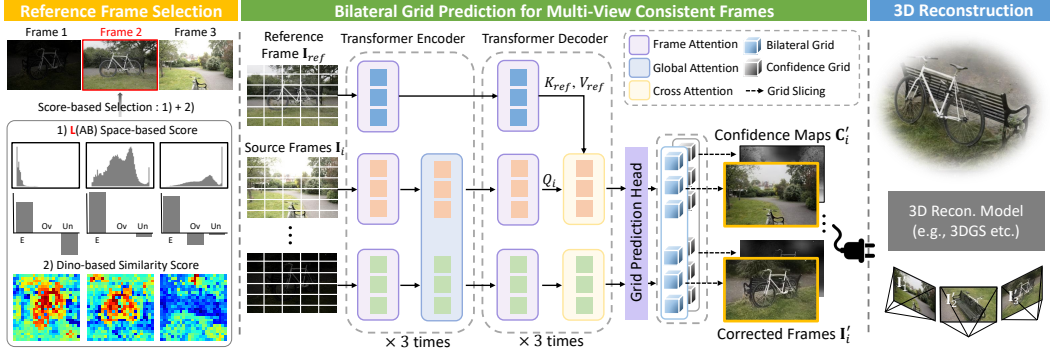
Reference Frame Selection

Frame 1 Frame 2 Frame 3

Score-based Selection : 1) + 2)

1) L(AB) Space-based Score

E Ov Un E Ov Un

2) Dino-based Similarity Score

Bilateral Grid Prediction for Multi-View Consistent Frames

Reference Frame $\mathbf{I}_{ref}$

Source Frames $\mathbf{I}_i$

Transformer Encoder

Transformer Decoder

$K_{ref}, V_{ref}$

$Q_i$

× 3 times

× 3 times

Frame Attention

Global Attention

Cross Attention

Bilateral Grid

Confidence Grid

Grid Slicing

Grid Prediction Head

Confidence Maps $\mathbf{C}_i'$

Corrected Frames $\mathbf{I}_i'$

3D Reconstruction

3D Recon. Model (e.g., 3DGS etc.)

$\mathbf{I}_1'$ $\mathbf{I}_2'$ $\mathbf{I}_3'$